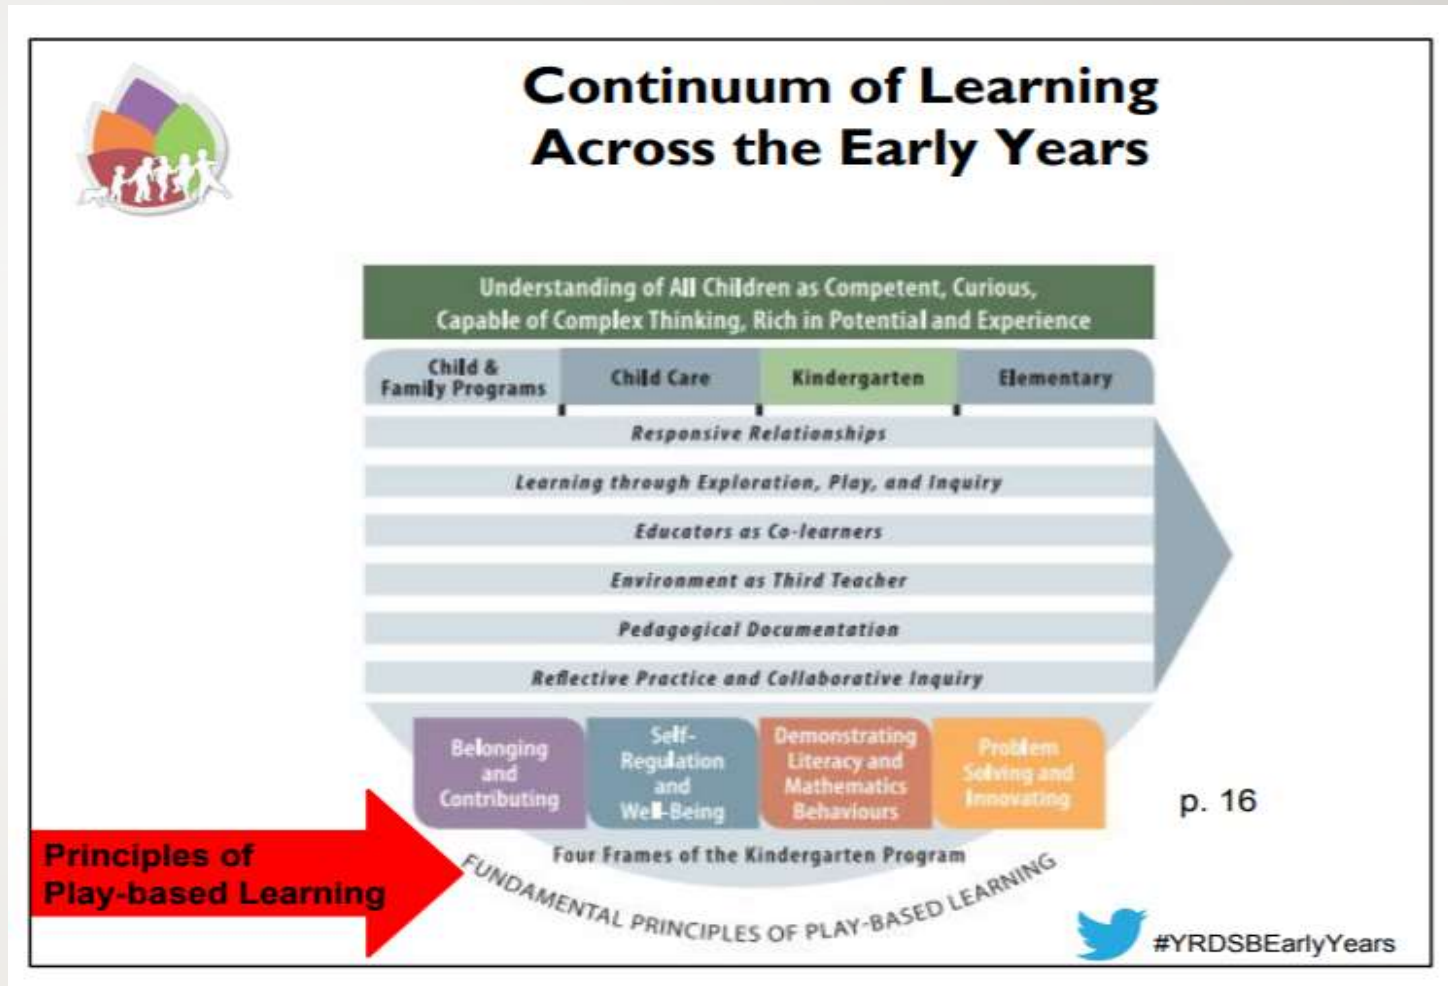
Continuum of Learning Across the Early Years

Understanding of All Children as Competent, Curious, Capable of Complex Thinking, Rich in Potential and Experience

Child & Family Programs | Child Care | Kindergarten | Elementary

Responsive Relationships

Learning through Exploration, Play, and Inquiry

Educators as Co-learners

Environment as Third Teacher

Pedagogical Documentation

Reflective Practice and Collaborative Inquiry

Belonging and Contributing

Self-Regulation and Well-Being

Demonstrating Literacy and Mathematics Behaviours

Problem Solving and Innovating

Four Frames of the Kindergarten Program

FUNDAMENTAL PRINCIPLES OF PLAY-BASED LEARNING

p. 16

Principles of Play-based Learning

#YRDSBEarlyYears